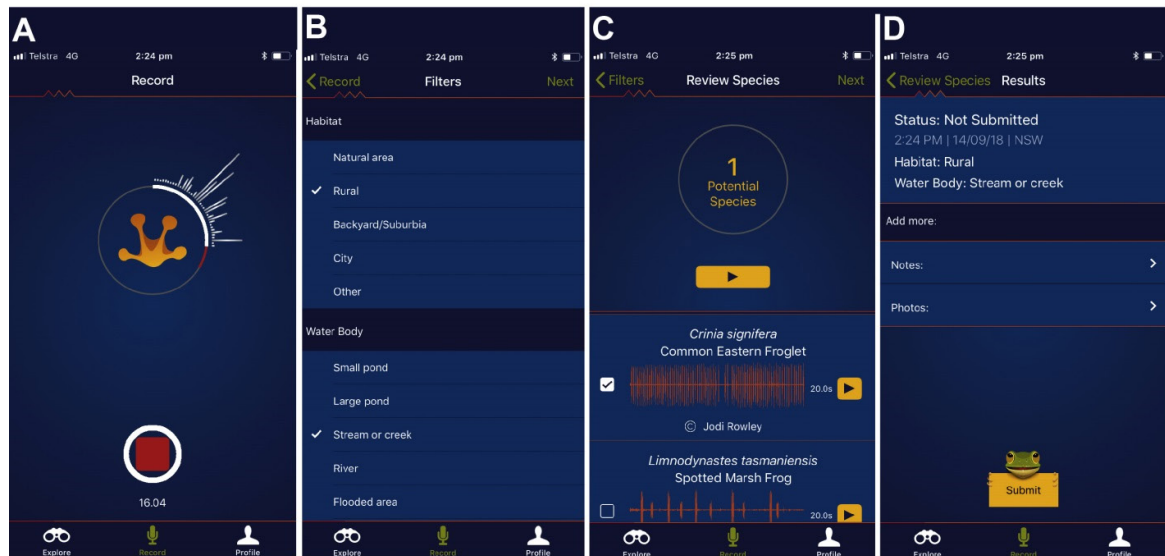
A

Telstra 4G 2:24 pm

Record

16.04

Explore Record Profile

B

Telstra 4G 2:24 pm

Record Filters Next

Habitat

Natural area

✓ Rural

Backyard/Suburbia

City

Other

Water Body

Small pond

Large pond

✓ Stream or creek

River

Flooded area

Explore Record Profile

C

Telstra 4G 2:25 pm

Filters Review Species Next

1 Potential Species

*Crinia signifera*
Common Eastern Froglet

20.0s

© Jodi Rowley

*Limnodynastes tasmaniensis*
Spotted Marsh Frog

20.0s

Explore Record Profile

D

Telstra 4G 2:25 pm

Review Species Results

Status: Not Submitted

2:24 PM | 14/09/18 | NSW

Habitat: Rural

Water Body: Stream or creek

Add more:

Notes:

Photos:

Submit

Explore Record Profile